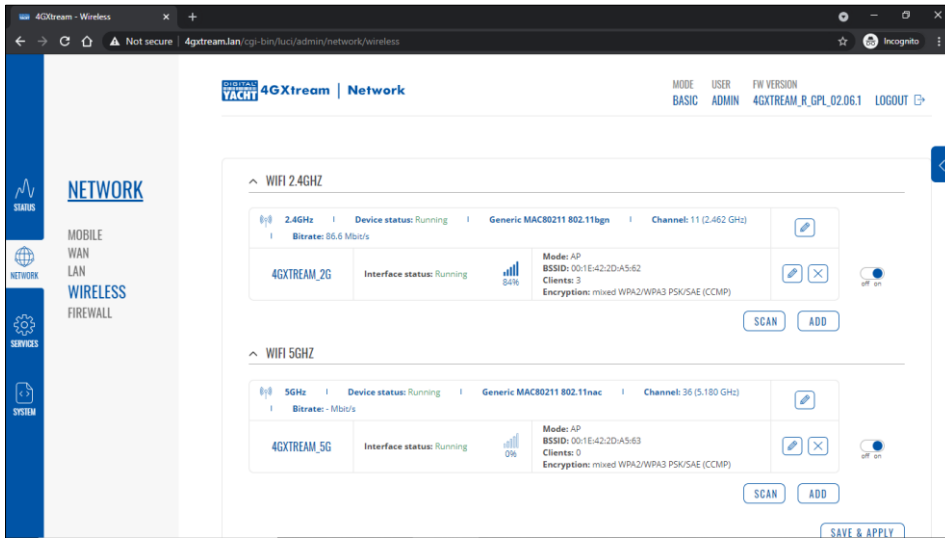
4GXtream - Wireless ×  +

Not secure | 4gxtream.lan/cgi-bin/luci/admin/network/wireless

Incognito

DIGITAL YACHT 4GXtream | Network

MODE BASIC  USER ADMIN  FW VERSION 4GXTREAM_R_GPL_02.06.1  LOGOUT

STATUS
NETWORK
SERVICES
SYSTEM

NETWORK
MOBILE
WAN
LAN
WIRELESS
FIREWALL

WIFI 2.4GHZ

2.4GHz | Device status: Running | Generic MAC80211 802.11bgn | Channel: 11 (2.462 GHz) | Bitrate: 86.6 Mbit/s

4GXTREAM_2G  Interface status: Running  84%  Mode: AP
BSSID: 00:1E:42:2D:A5:62
Clients: 3
Encryption: mixed WPA2/WPA3 PSK/SAE (CCMP)

off on

SCAN  ADD

WIFI 5GHZ

5GHz | Device status: Running | Generic MAC80211 802.11nac | Channel: 36 (5.180 GHz) | Bitrate: - Mbit/s

4GXTREAM_5G  Interface status: Running  0%  Mode: AP
BSSID: 00:1E:42:2D:A5:63
Clients: 0
Encryption: mixed WPA2/WPA3 PSK/SAE (CCMP)

off on

SCAN  ADD

SAVE & APPLY